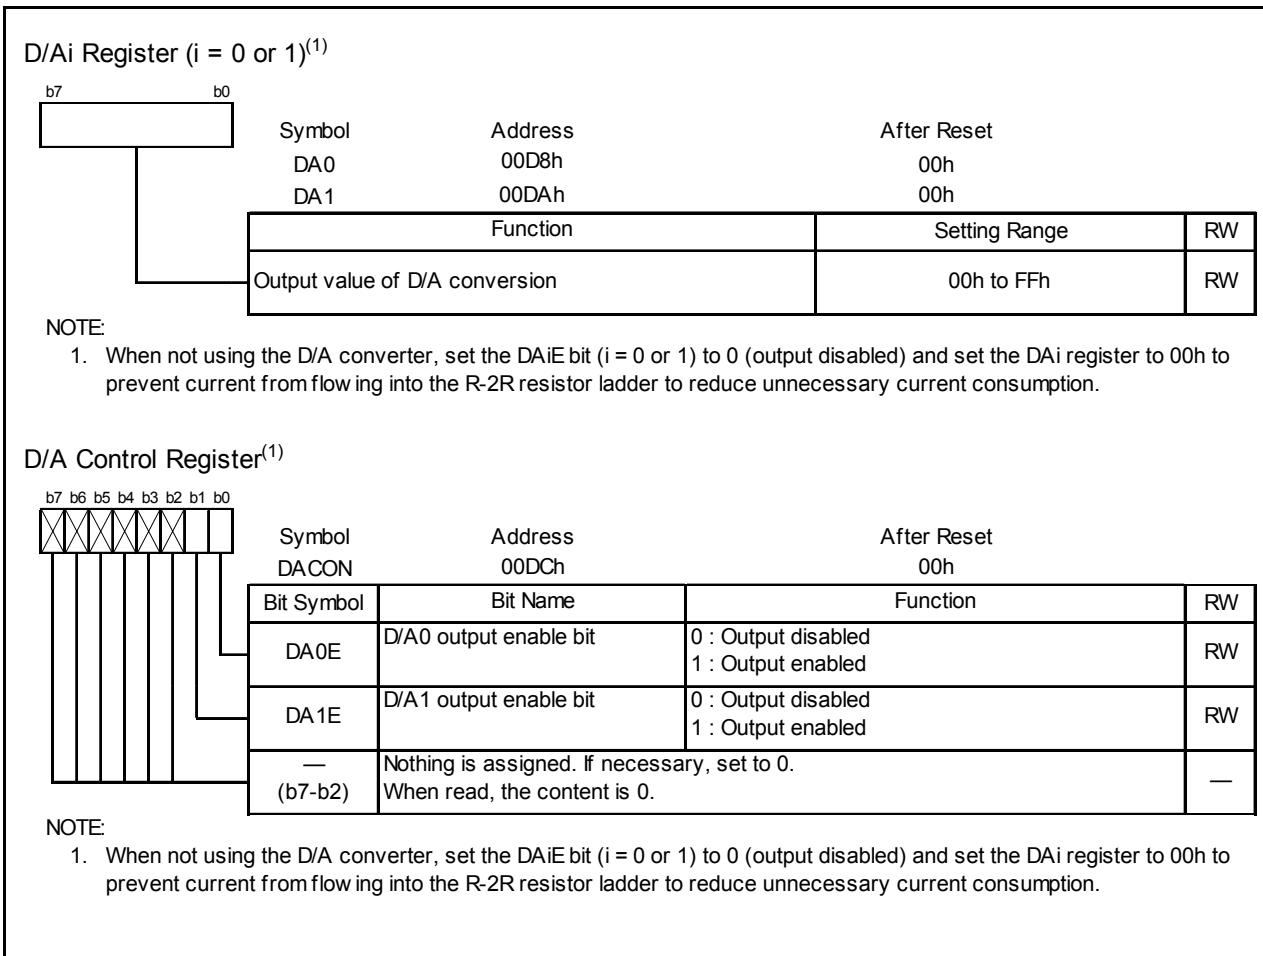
D/Ai Register (i = 0 or 1)$^{(1)}$

b7 b0

| Symbol | Address | After Reset |
|---|---|---|
| DA0 | 00D8h | 00h |
| DA1 | 00DAh | 00h |

| Function | Setting Range | RW |
|---|---|---|
| Output value of D/A conversion | 00h to FFh | RW |

NOTE:
1. When not using the D/A converter, set the DAiE bit (i = 0 or 1) to 0 (output disabled) and set the DAi register to 00h to prevent current from flowing into the R-2R resistor ladder to reduce unnecessary current consumption.

D/A Control Register$^{(1)}$

b7 b6 b5 b4 b3 b2 b1 b0

| Symbol | Address | After Reset |
|---|---|---|
| DACON | 00DCh | 00h |

| Bit Symbol | Bit Name | Function | RW |
|---|---|---|---|
| DA0E | D/A0 output enable bit | 0 : Output disabled<br>1 : Output enabled | RW |
| DA1E | D/A1 output enable bit | 0 : Output disabled<br>1 : Output enabled | RW |
| — (b7-b2) | Nothing is assigned. If necessary, set to 0. When read, the content is 0. | | — |

NOTE:
1. When not using the D/A converter, set the DAiE bit (i = 0 or 1) to 0 (output disabled) and set the DAi register to 00h to prevent current from flowing into the R-2R resistor ladder to reduce unnecessary current consumption.